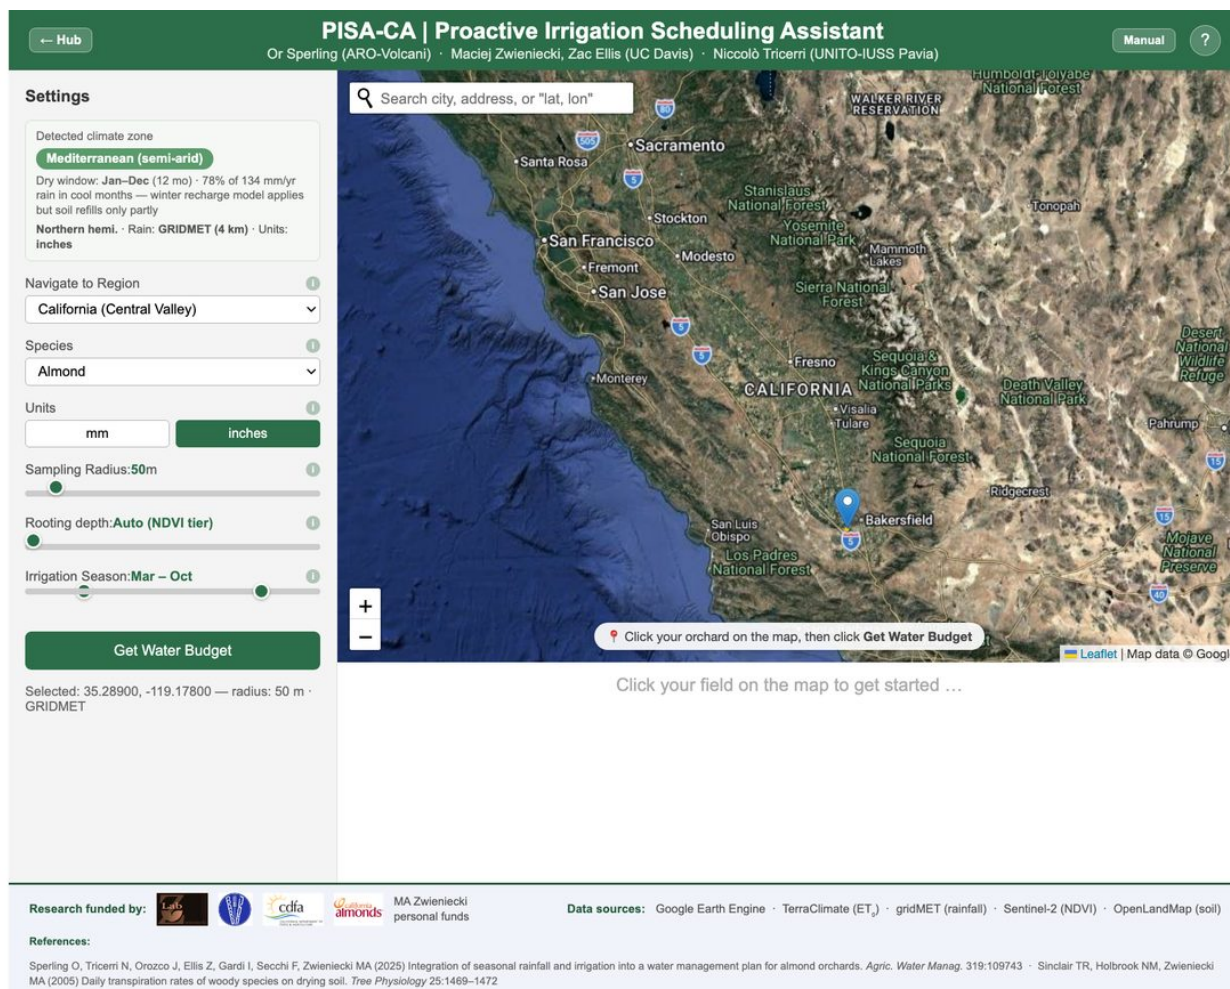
← Hub

PISA-CA | Proactive Irrigation Scheduling Assistant

Or Sperling (ARO-Volcani) · Maciej Zwieniecki, Zac Ellis (UC Davis) · Niccolò Tricerri (UNITO-IUSS Pavia)

Manual ?

Settings

Detected climate zone

Mediterranean (semi-arid)

Dry window: Jan–Dec (12 mo) · 78% of 134 mm/yr rain in cool months — winter recharge model applies but soil refills only partly

Northern hemi. · Rain: GRIDMET (4 km) · Units: inches

Navigate to Region

California (Central Valley)

Species

Almond

Units

mm inches

Sampling Radius:50m

Rooting depth:Auto (NDVI tier)

Irrigation Season:Mar – Oct

Get Water Budget

Selected: 35.28900, -119.17800 — radius: 50 m · GRIDMET

Search city, address, or "lat, lon"

Humboldt-Toiyabe National Forest
WALKER RIVER RESERVATION
Sacramento
Santa Rosa
Stanislaus National Forest
Tonopah
Stockton
Yosemite National Park
San Francisco
Modesto
Mammoth Lakes
Fremont
San Jose
Sierra National Forest
Desert National Wildlife Refuge
Fresno
Sequoia & Kings Canyon National Parks
Monterey
CALIFORNIA
Death Valley National Park
Visalia
Tulare
Pahrump
Sequoia National Forest
Ridgecrest
Bakersfield
San Luis Obispo
Los Padres National Forest
Mojave National Preserve

+
−

Click your orchard on the map, then click Get Water Budget

Leaflet | Map data © Googl

Click your field on the map to get started …

Research funded by: cdfa almonds MA Zwieniecki personal funds

Data sources: Google Earth Engine · TerraClimate ($ET_o$) · gridMET (rainfall) · Sentinel-2 (NDVI) · OpenLandMap (soil)

References:

Sperling O, Tricerri N, Orozco J, Ellis Z, Gardi I, Secchi F, Zwieniecki MA (2025) Integration of seasonal rainfall and irrigation into a water management plan for almond orchards. Agric. Water Manag. 319:109743 · Sinclair TR, Holbrook NM, Zwieniecki MA (2005) Daily transpiration rates of woody species on drying soil. Tree Physiology 25:1469–1472